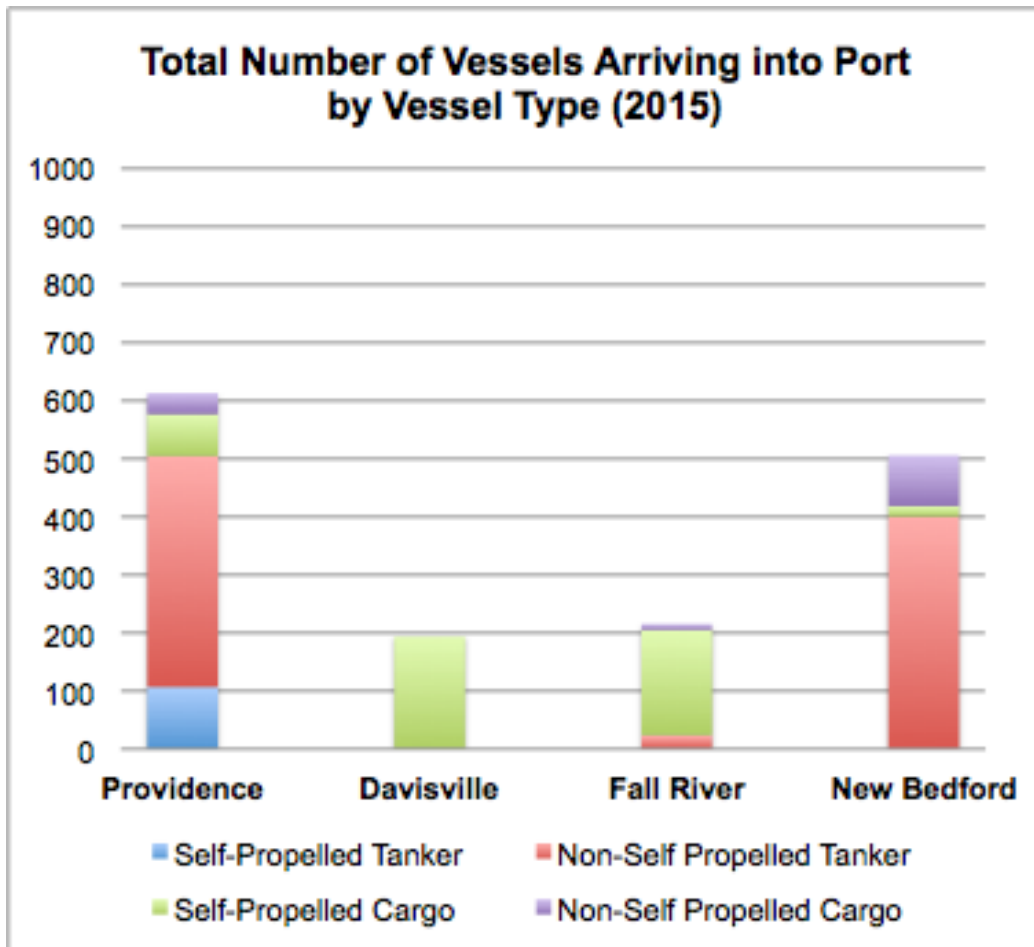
Total Number of Vessels Arriving into Port by Vessel Type (2015)

1000
900
800
700
600
500
400
300
200
100
0

Providence
Davisville
Fall River
New Bedford

Self-Propelled Tanker
Non-Self Propelled Tanker
Self-Propelled Cargo
Non-Self Propelled Cargo